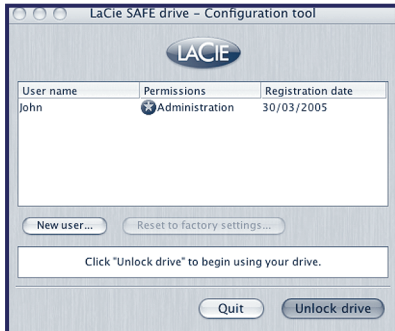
LaCie SAFE drive - Configuration tool

LACIE

| User name | Permissions | Registration date |
|---|---|---|
| John | Administration | 30/03/2005 |

New user...

Reset to factory settings...

Click "Unlock drive" to begin using your drive.

Quit

Unlock drive